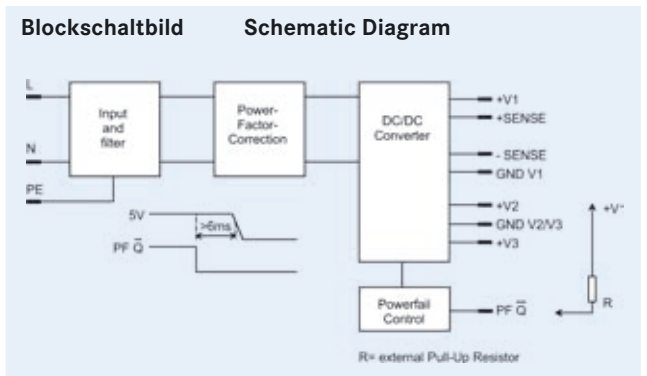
Blockschaltbild Schematic Diagram

L

N

PE

Input and filter

Power-Factor-Correction

DC/DC Converter

+V1

+SENSE

- SENSE

GND V1

+V2

GND V2/V3

+V3

5V

>6ms

PF $\overline{Q}$

Powerfail Control

PF $\overline{Q}$

+V*

R

R= external Pull-Up Resistor